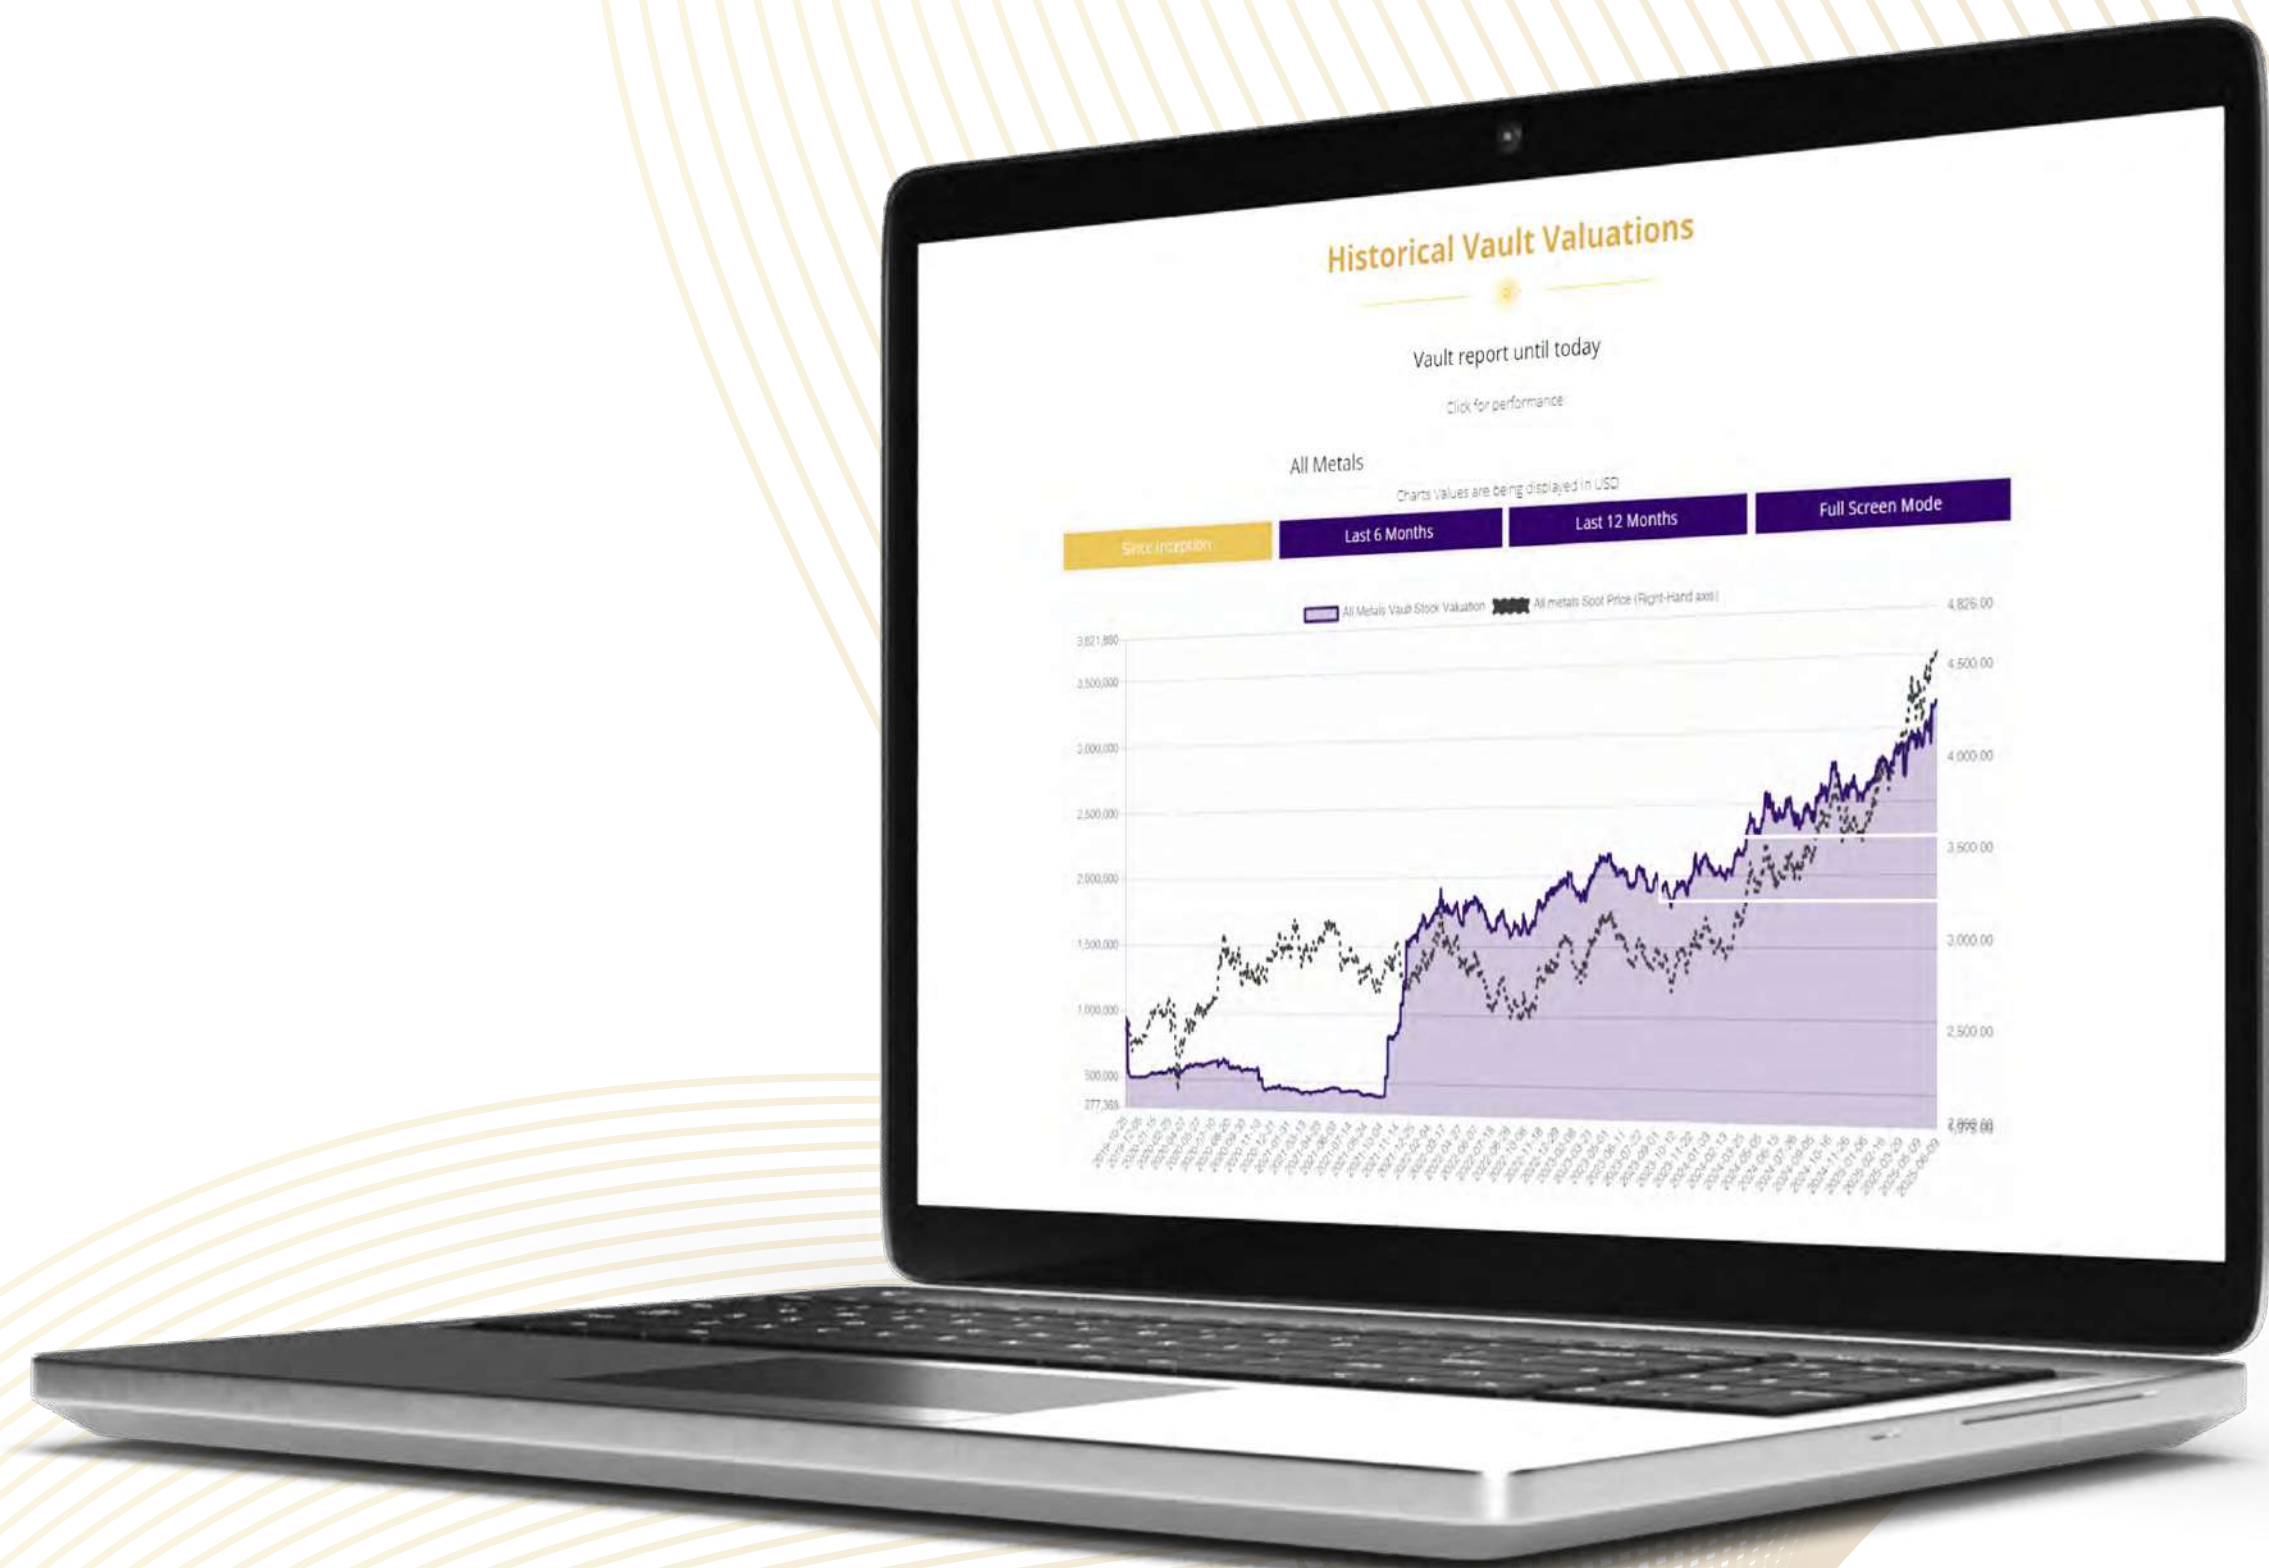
Historical Vault Valuations

Vault report until today

Click for performance

All Metals

Charts Values are being displayed in USD

Since Inception

Last 6 Months

Last 12 Months

Full Screen Mode

All Metals Vault Stock Valuation All metals Spot Price (Right-Hand axis)

3,621,880
3,500,000
3,000,000
2,500,000
2,000,000
1,500,000
1,000,000
500,000
277,365

4,826.00
4,500.00
4,000.00
3,500.00
3,000.00
2,500.00
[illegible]

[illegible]